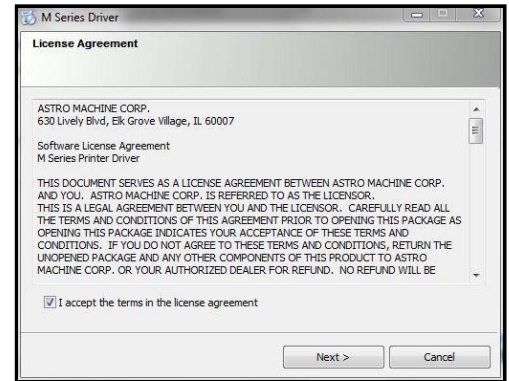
M Series Driver

License Agreement

ASTRO MACHINE CORP.
630 Lively Blvd, Elk Grove Village, IL 60007

Software License Agreement
M Series Printer Driver

THIS DOCUMENT SERVES AS A LICENSE AGREEMENT BETWEEN ASTRO MACHINE CORP. AND YOU. ASTRO MACHINE CORP. IS REFERRED TO AS THE LICENSOR. THIS IS A LEGAL AGREEMENT BETWEEN YOU AND THE LICENSOR. CAREFULLY READ ALL THE TERMS AND CONDITIONS OF THIS AGREEMENT PRIOR TO OPENING THIS PACKAGE AS OPENING THIS PACKAGE INDICATES YOUR ACCEPTANCE OF THESE TERMS AND CONDITIONS. IF YOU DO NOT AGREE TO THESE TERMS AND CONDITIONS, RETURN THE UNOPENED PACKAGE AND ANY OTHER COMPONENTS OF THIS PRODUCT TO ASTRO MACHINE CORP. OR YOUR AUTHORIZED DEALER FOR REFUND. NO REFUND WILL BE

I accept the terms in the license agreement

Next >

Cancel